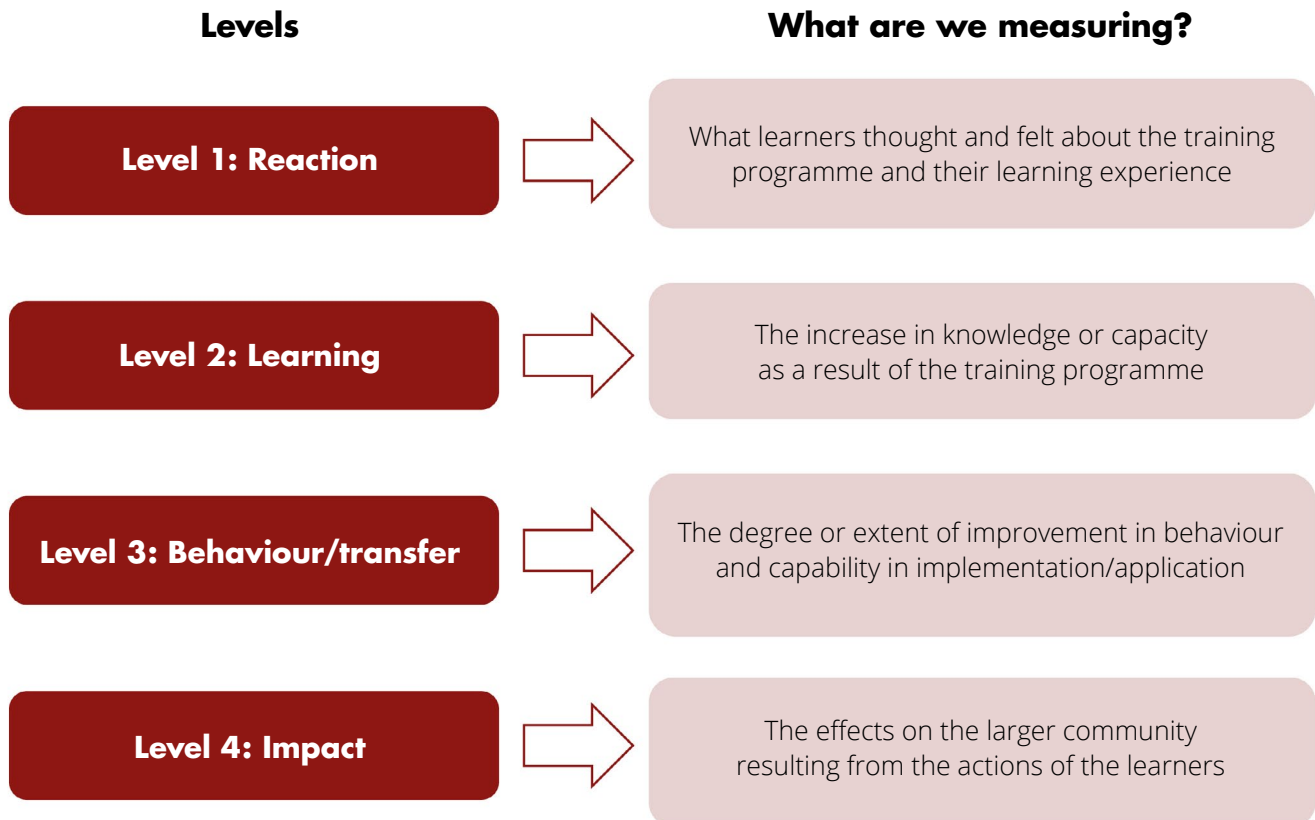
Levels

What are we measuring?

Level 1: Reaction

What learners thought and felt about the training programme and their learning experience

Level 2: Learning

The increase in knowledge or capacity as a result of the training programme

Level 3: Behaviour/transfer

The degree or extent of improvement in behaviour and capability in implementation/application

Level 4: Impact

The effects on the larger community resulting from the actions of the learners